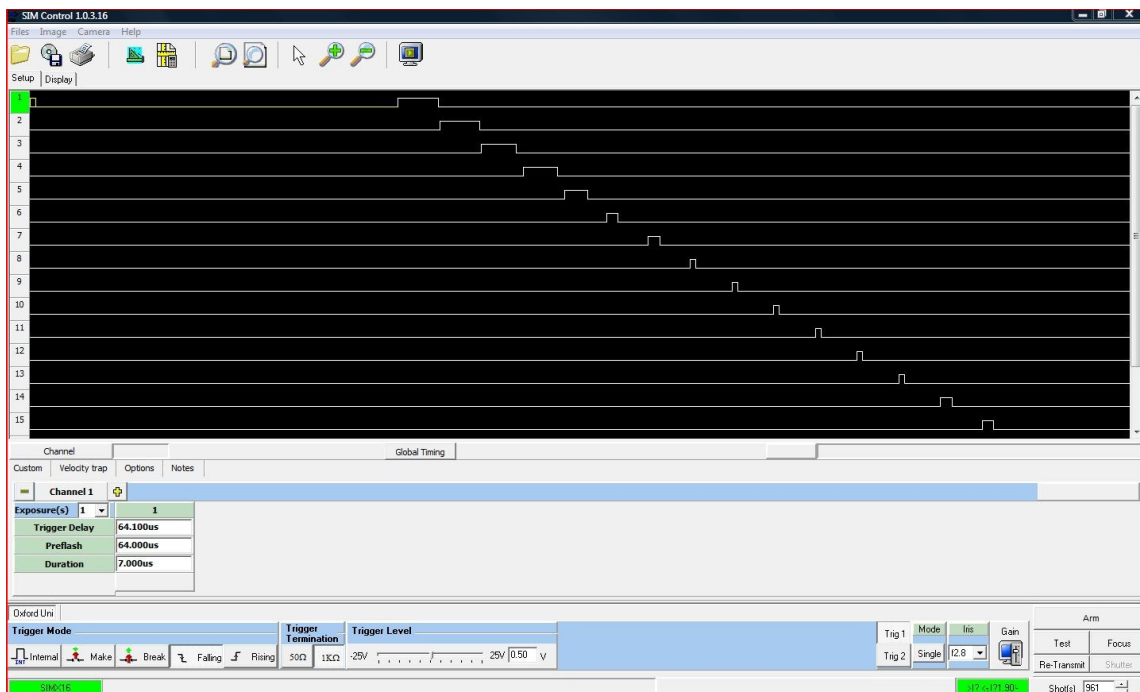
SIM Control 1.0.3.16

Files Image Camera Help

Setup | Display

1
2
3
4
5
6
7
8
9
10
11
12
13
14
15

Channel

Global Timing

Custom | Velocity trap | Options | Notes

Channel 1

| Exposure(s) 1 | 1 |
|---|---|
| Trigger Delay | 64.100us |
| Preflash | 64.000us |
| Duration | 7.000us |

Oxford Uni

Trigger Mode

Internal Make Break Falling Rising

Trigger Termination

50Ω 1KΩ

Trigger Level

-25V 25V 0.50 V

Trig 1 Trig 2

Mode Single

Iris 12.8

Gain

Arm

Test Focus

Re-Transmit Shutter

SIMX16

Shot(s) 961